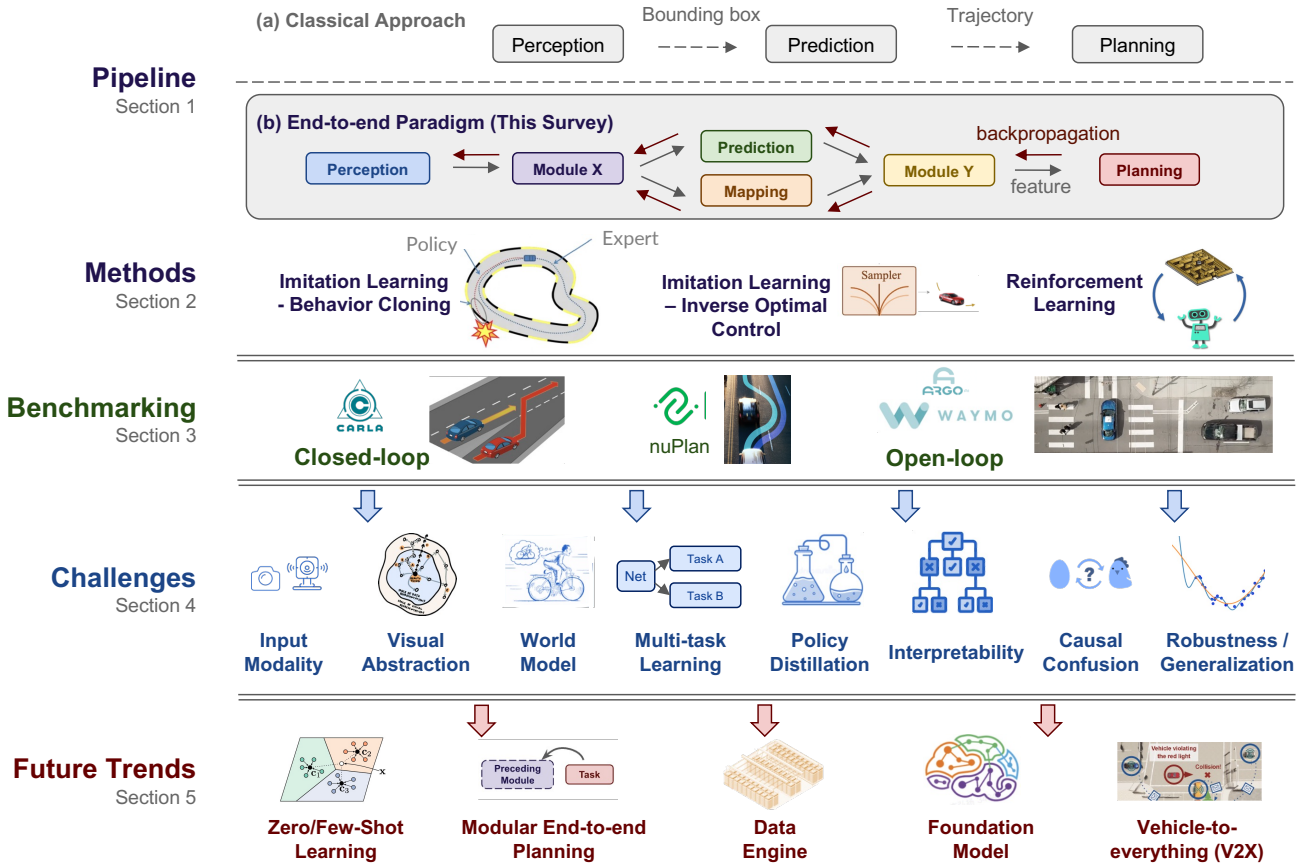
(a) Classical Approach

Perception

Bounding box

Prediction

Trajectory

Planning

Pipeline
Section 1

(b) End-to-end Paradigm (This Survey)

Perception

Module X

Prediction

Mapping

Module Y

backpropagation

feature

Planning

Methods
Section 2

Policy

Expert

Imitation Learning - Behavior Cloning

Imitation Learning – Inverse Optimal Control

Sampler

Reinforcement Learning

Benchmarking
Section 3

CARLA

Closed-loop

nuPlan

ARGO

WAYMO

Open-loop

Challenges
Section 4

Net

Task A

Task B

Input Modality

Visual Abstraction

World Model

Multi-task Learning

Policy Distillation

Interpretability

Causal Confusion

Robustness / Generalization

Future Trends
Section 5

$c_1$ $c_2$ $c_3$ x

Preceding Module

Task

Vehicle violating the red light

Collision!

Zero/Few-Shot Learning

Modular End-to-end Planning

Data Engine

Foundation Model

Vehicle-to-everything (V2X)